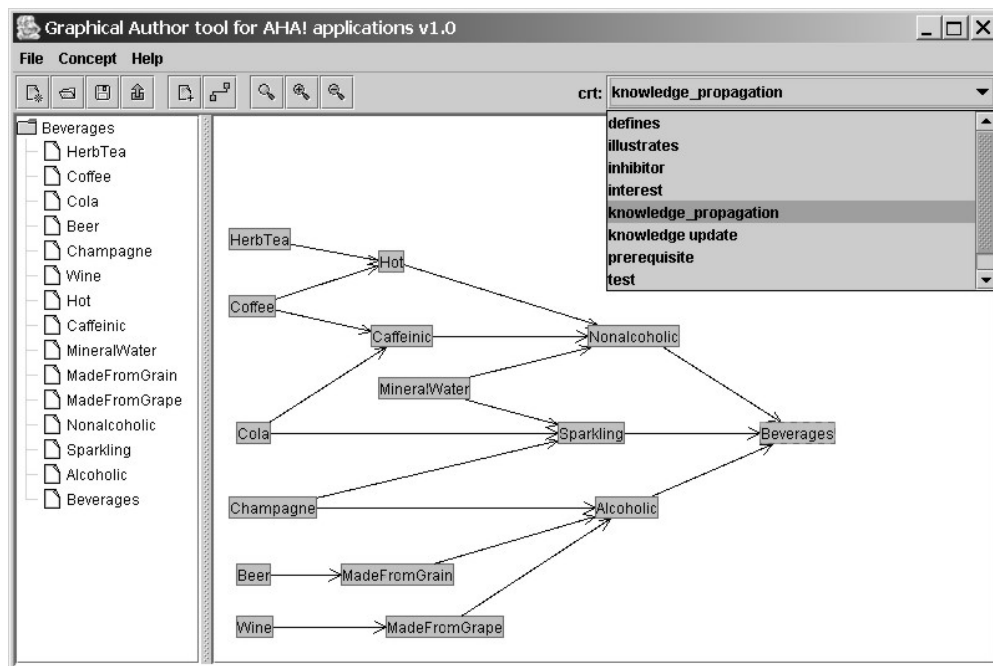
Graphical Author tool for AHA! applications v1.0

File Concept Help

crt: knowledge_propagation

defines
illustrates
inhibitor
interest
knowledge_propagation
knowledge update
prerequisite
test

Beverages
HerbTea
Coffee
Cola
Beer
Champagne
Wine
Hot
Caffeinic
MineralWater
MadeFromGrain
MadeFromGrape
Nonalcoholic
Sparkling
Alcoholic
Beverages

HerbTea
Hot
Coffee
Caffeinic
Nonalcoholic
MineralWater
Cola
Sparkling
Beverages
Champagne
Alcoholic
Beer
MadeFromGrain
Wine
MadeFromGrape